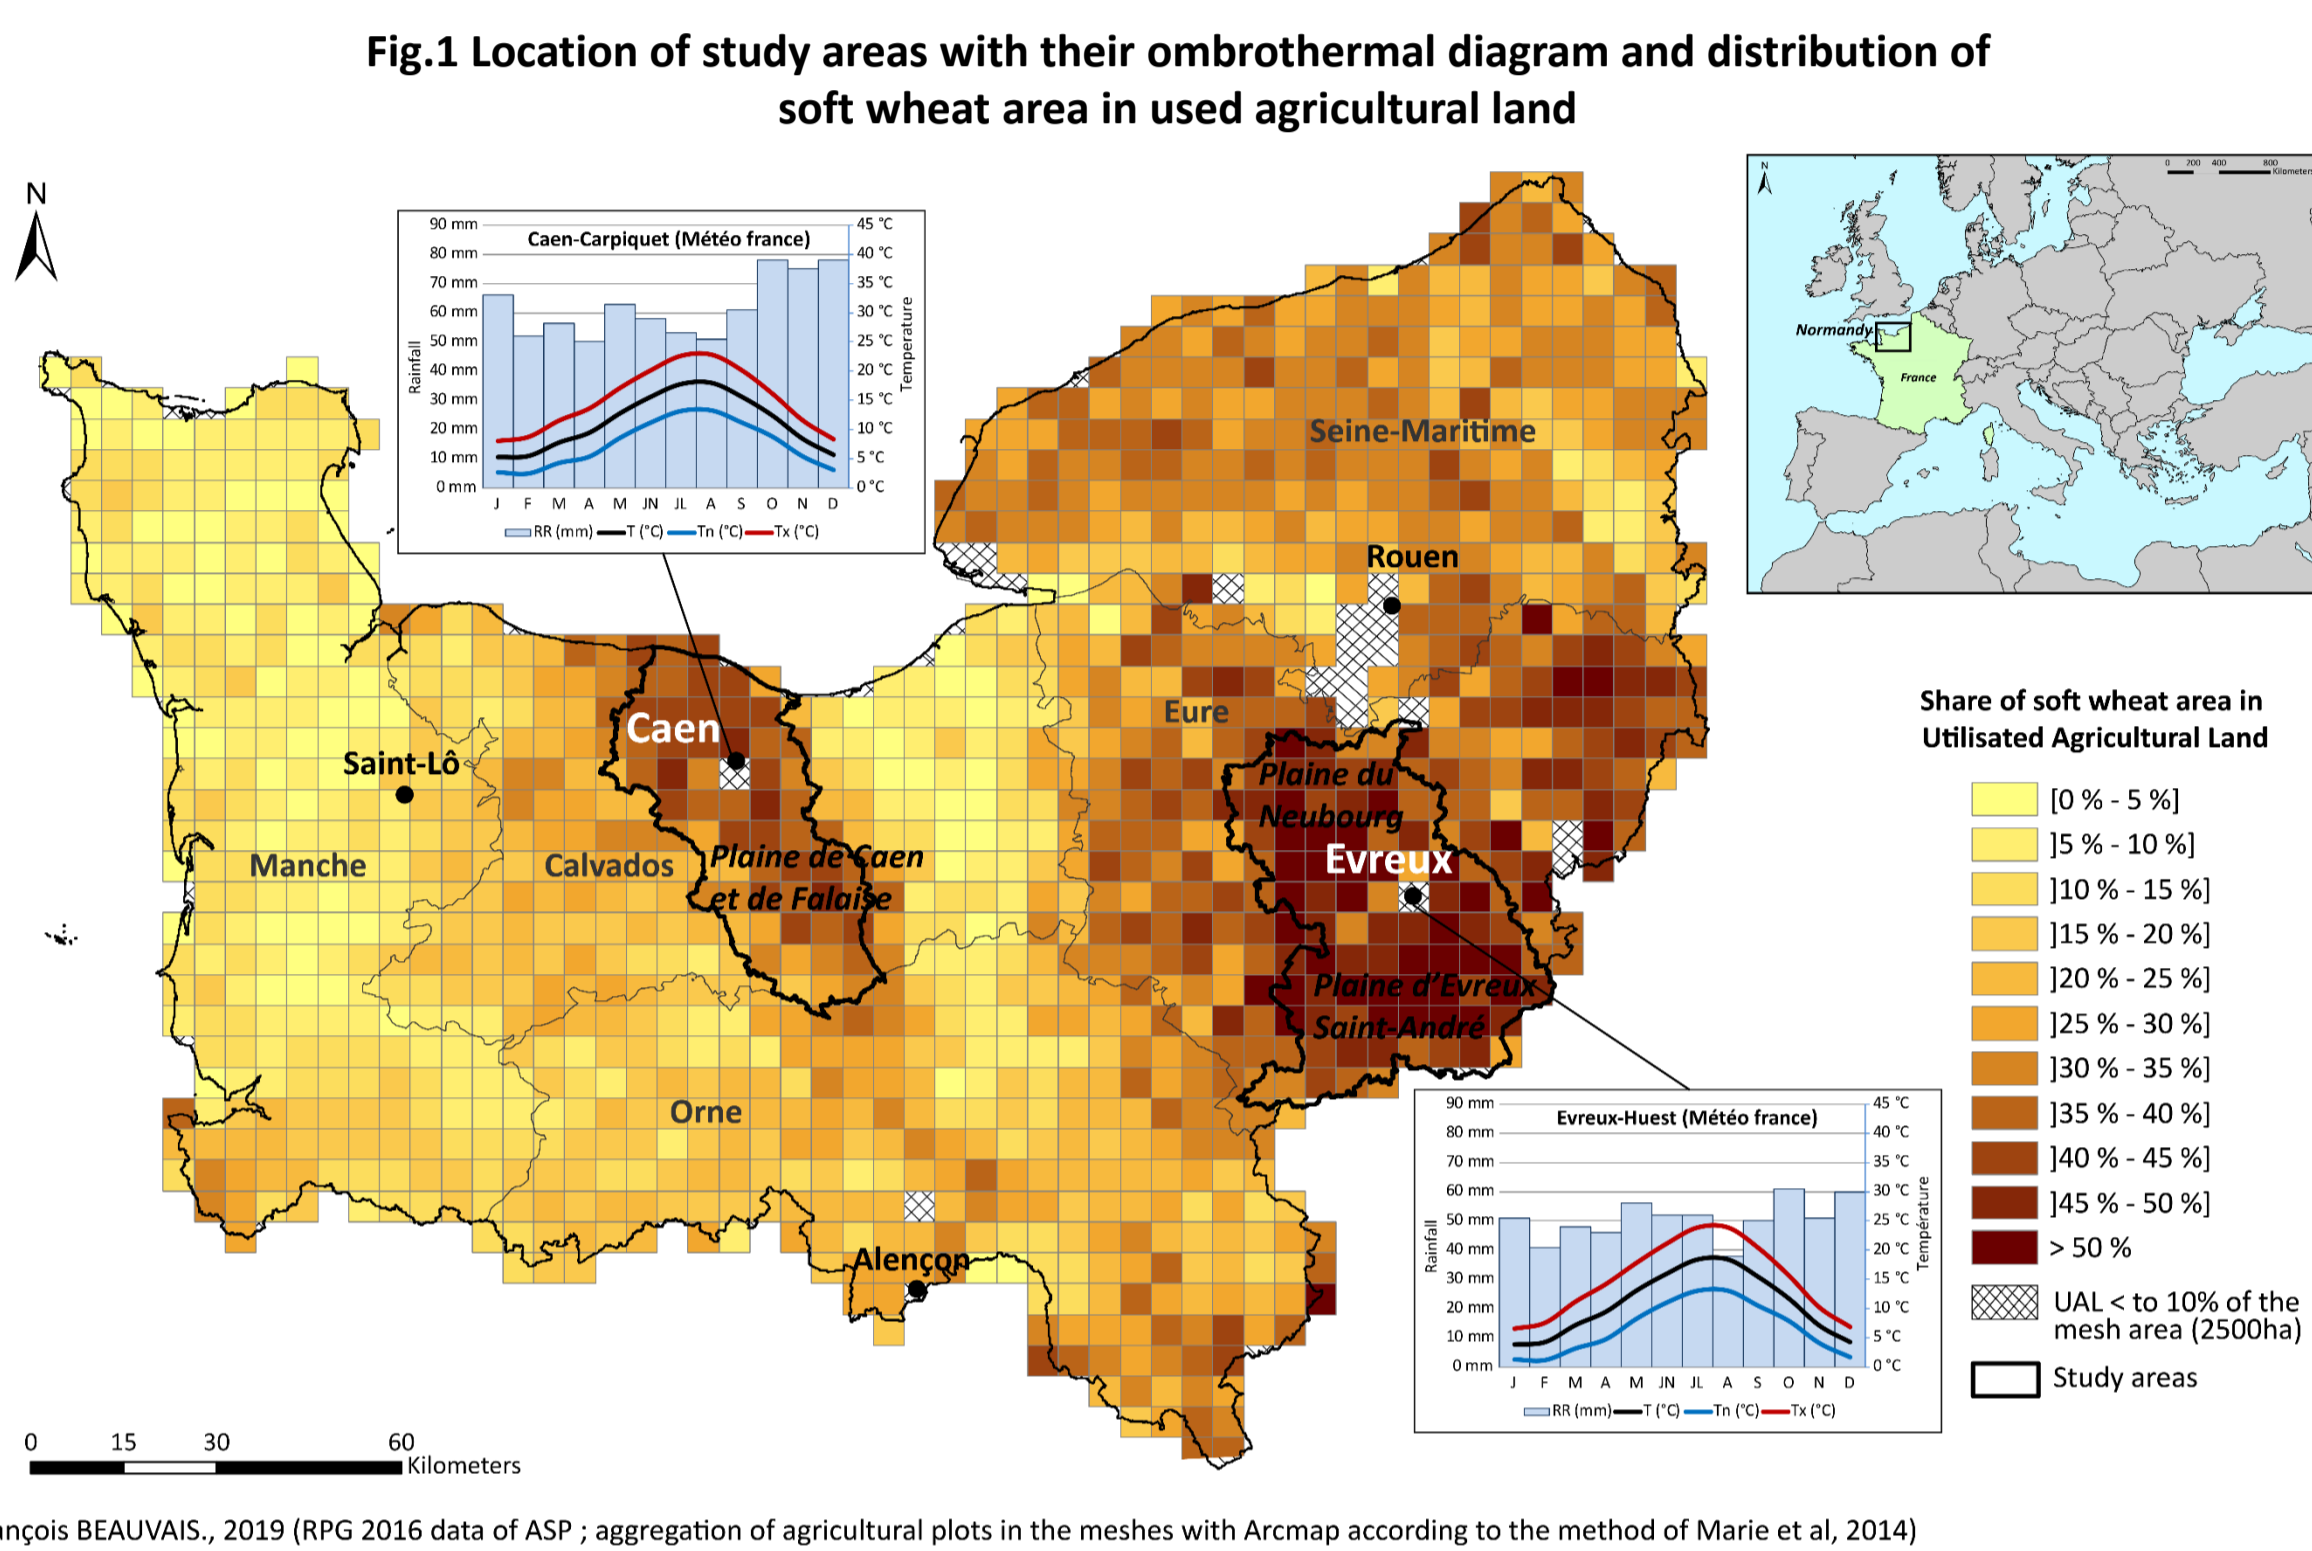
Fig.1 Location of study areas with their ombrothermal diagram and distribution of soft wheat area in used agricultural land

N

Caen-Carpiquet (Météo france)

| 90 mm | 45 °C |
|---|---|
| 80 mm | 40 °C |
| 70 mm | 35 °C |
| 60 mm | 30 °C |
| 50 mm | 25 °C |
| 40 mm | 20 °C |
| 30 mm | 15 °C |
| 20 mm | 10 °C |
| 10 mm | 5 °C |
| 0 mm | 0 °C |

Rainfall
Temperature
J F M A M JN JL A S O N D
RR (mm) T (°C) Tn (°C) Tx (°C)

N
0 200 400 800 Kilometers
Normandy
France

Seine-Maritime
Rouen
Eure
Caen
Saint-Lô
Plaine du Neubourg
Evreux
Manche
Calvados
Plaine de Caen et de Falaise
Plaine d'Evreux Saint-André
Orne
Alençon

Share of soft wheat area in Utilisated Agricultural Land
[0 % - 5 %]
]5 % - 10 %]
]10 % - 15 %]
]15 % - 20 %]
]20 % - 25 %]
]25 % - 30 %]
]30 % - 35 %]
]35 % - 40 %]
]40 % - 45 %]
]45 % - 50 %]
> 50 %
UAL < to 10% of the mesh area (2500ha)
Study areas

Evreux-Huest (Météo france)

| 90 mm | 45 °C |
|---|---|
| 80 mm | 40 °C |
| 70 mm | 35 °C |
| 60 mm | 30 °C |
| 50 mm | 25 °C |
| 40 mm | 20 °C |
| 30 mm | 15 °C |
| 20 mm | 10 °C |
| 10 mm | 5 °C |
| 0 mm | 0 °C |

Rainfall
Température
J F M A M JN JL A S O N D
RR (mm) T (°C) Tn (°C) Tx (°C)

0 15 30 60
Kilometers

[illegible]nçois BEAUVAIS., 2019 (RPG 2016 data of ASP ; aggregation of agricultural plots in the meshes with Arcmap according to the method of Marie et al, 2014)